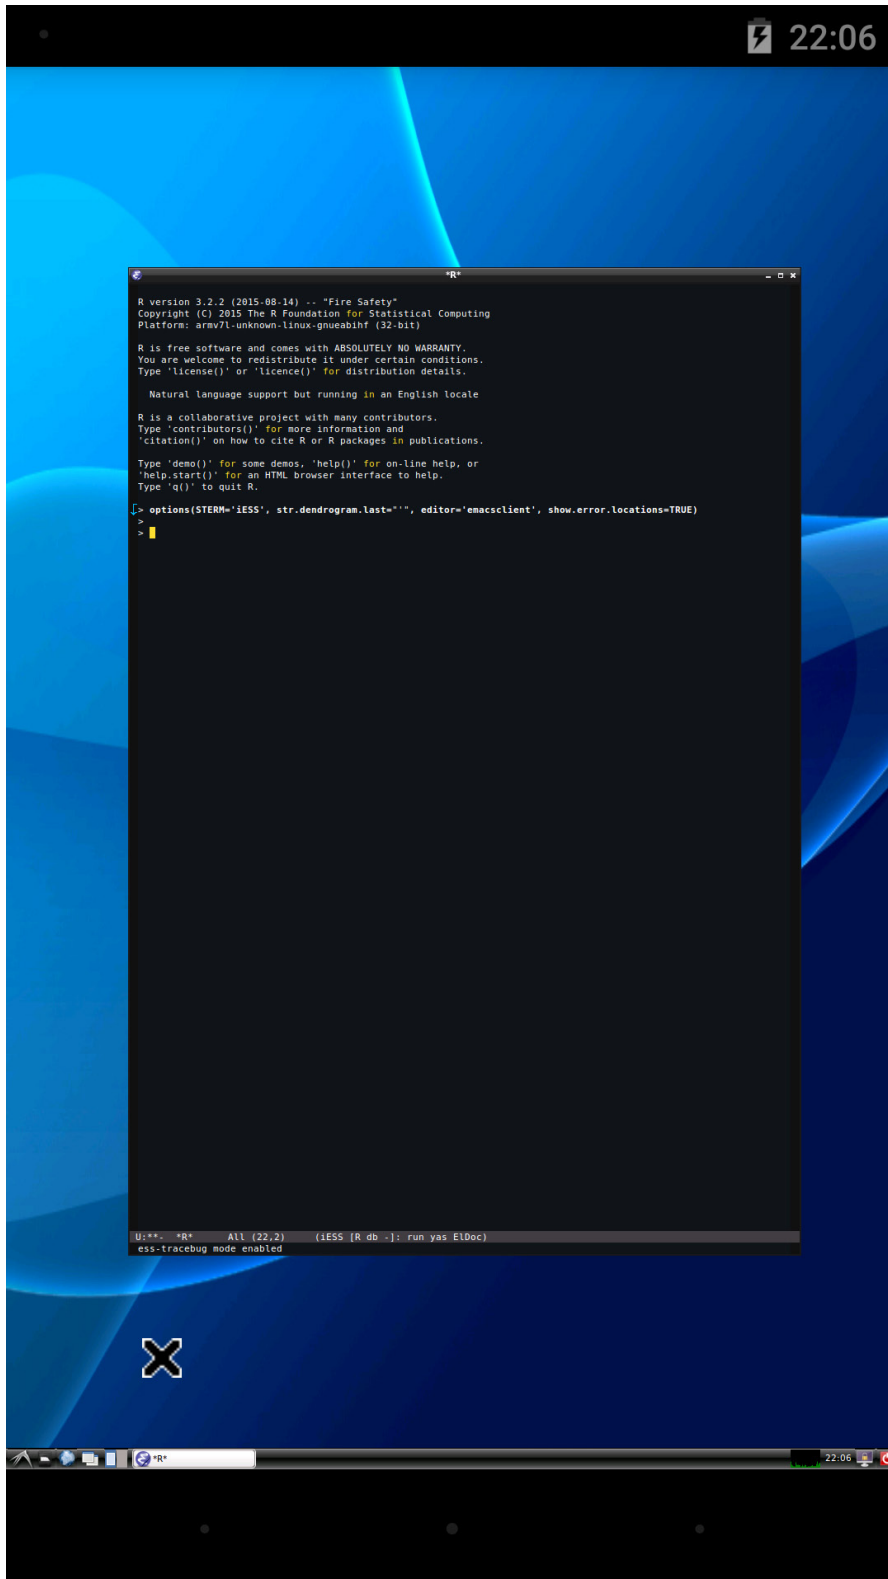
22:06

*R*

R version 3.2.2 (2015-08-14) -- "Fire Safety"
Copyright (C) 2015 The R Foundation for Statistical Computing
Platform: armv7l-unknown-linux-gnueabihf (32-bit)

R is free software and comes with ABSOLUTELY NO WARRANTY.
You are welcome to redistribute it under certain conditions.
Type 'license()' or 'licence()' for distribution details.

Natural language support but running in an English locale

R is a collaborative project with many contributors.
Type 'contributors()' for more information and
'citation()' on how to cite R or R packages in publications.

Type 'demo()' for some demos, 'help()' for on-line help, or
'help.start()' for an HTML browser interface to help.
Type 'q()' to quit R.

> options(STERM='iESS', str.dendrogram.last="'", editor='emacsclient', show.error.locations=TRUE)
>
>

U:**- *R* All (22,2) (iESS [R db -]: run yas ElDoc)
ess-tracebug mode enabled

*R*

22:06